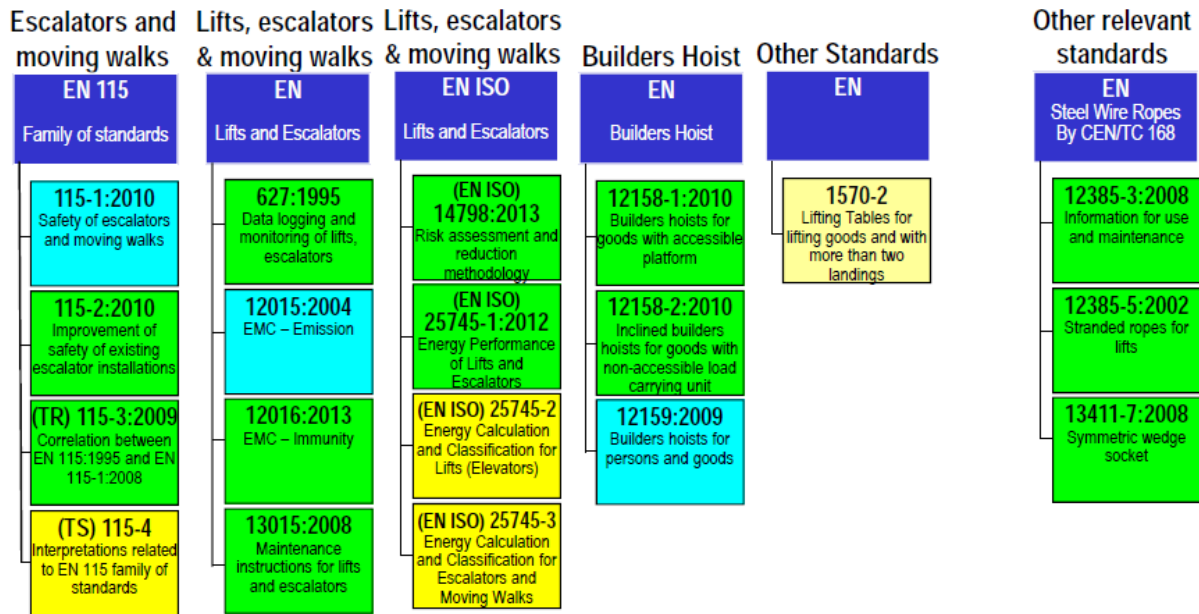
Escalators and moving walks

EN 115

Family of standards

115-1:2010
Safety of escalators and moving walks

115-2:2010
Improvement of safety of existing escalator installations

(TR) 115-3:2009
Correlation between EN 115:1995 and EN 115-1:2008

(TS) 115-4
Interpretations related to EN 115 family of standards

Lifts, escalators & moving walks

EN

Lifts and Escalators

627:1995
Data logging and monitoring of lifts, escalators

12015:2004
EMC – Emission

12016:2013
EMC – Immunity

13015:2008
Maintenance instructions for lifts and escalators

Lifts, escalators & moving walks

EN ISO

Lifts and Escalators

(EN ISO) 14798:2013
Risk assessment and reduction methodology

(EN ISO) 25745-1:2012
Energy Performance of Lifts and Escalators

(EN ISO) 25745-2
Energy Calculation and Classification for Lifts (Elevators)

(EN ISO) 25745-3
Energy Calculation and Classification for Escalators and Moving Walks

Builders Hoist

EN

Builders Hoist

12158-1:2010
Builders hoists for goods with accessible platform

12158-2:2010
Inclined builders hoists for goods with non-accessible load carrying unit

12159:2009
Builders hoists for persons and goods

Other Standards

EN

1570-2
Lifting Tables for lifting goods and with more than two landings

Other relevant standards

EN
Steel Wire Ropes By CEN/TC 168

12385-3:2008
Information for use and maintenance

12385-5:2002
Stranded ropes for lifts

13411-7:2008
Symmetric wedge socket